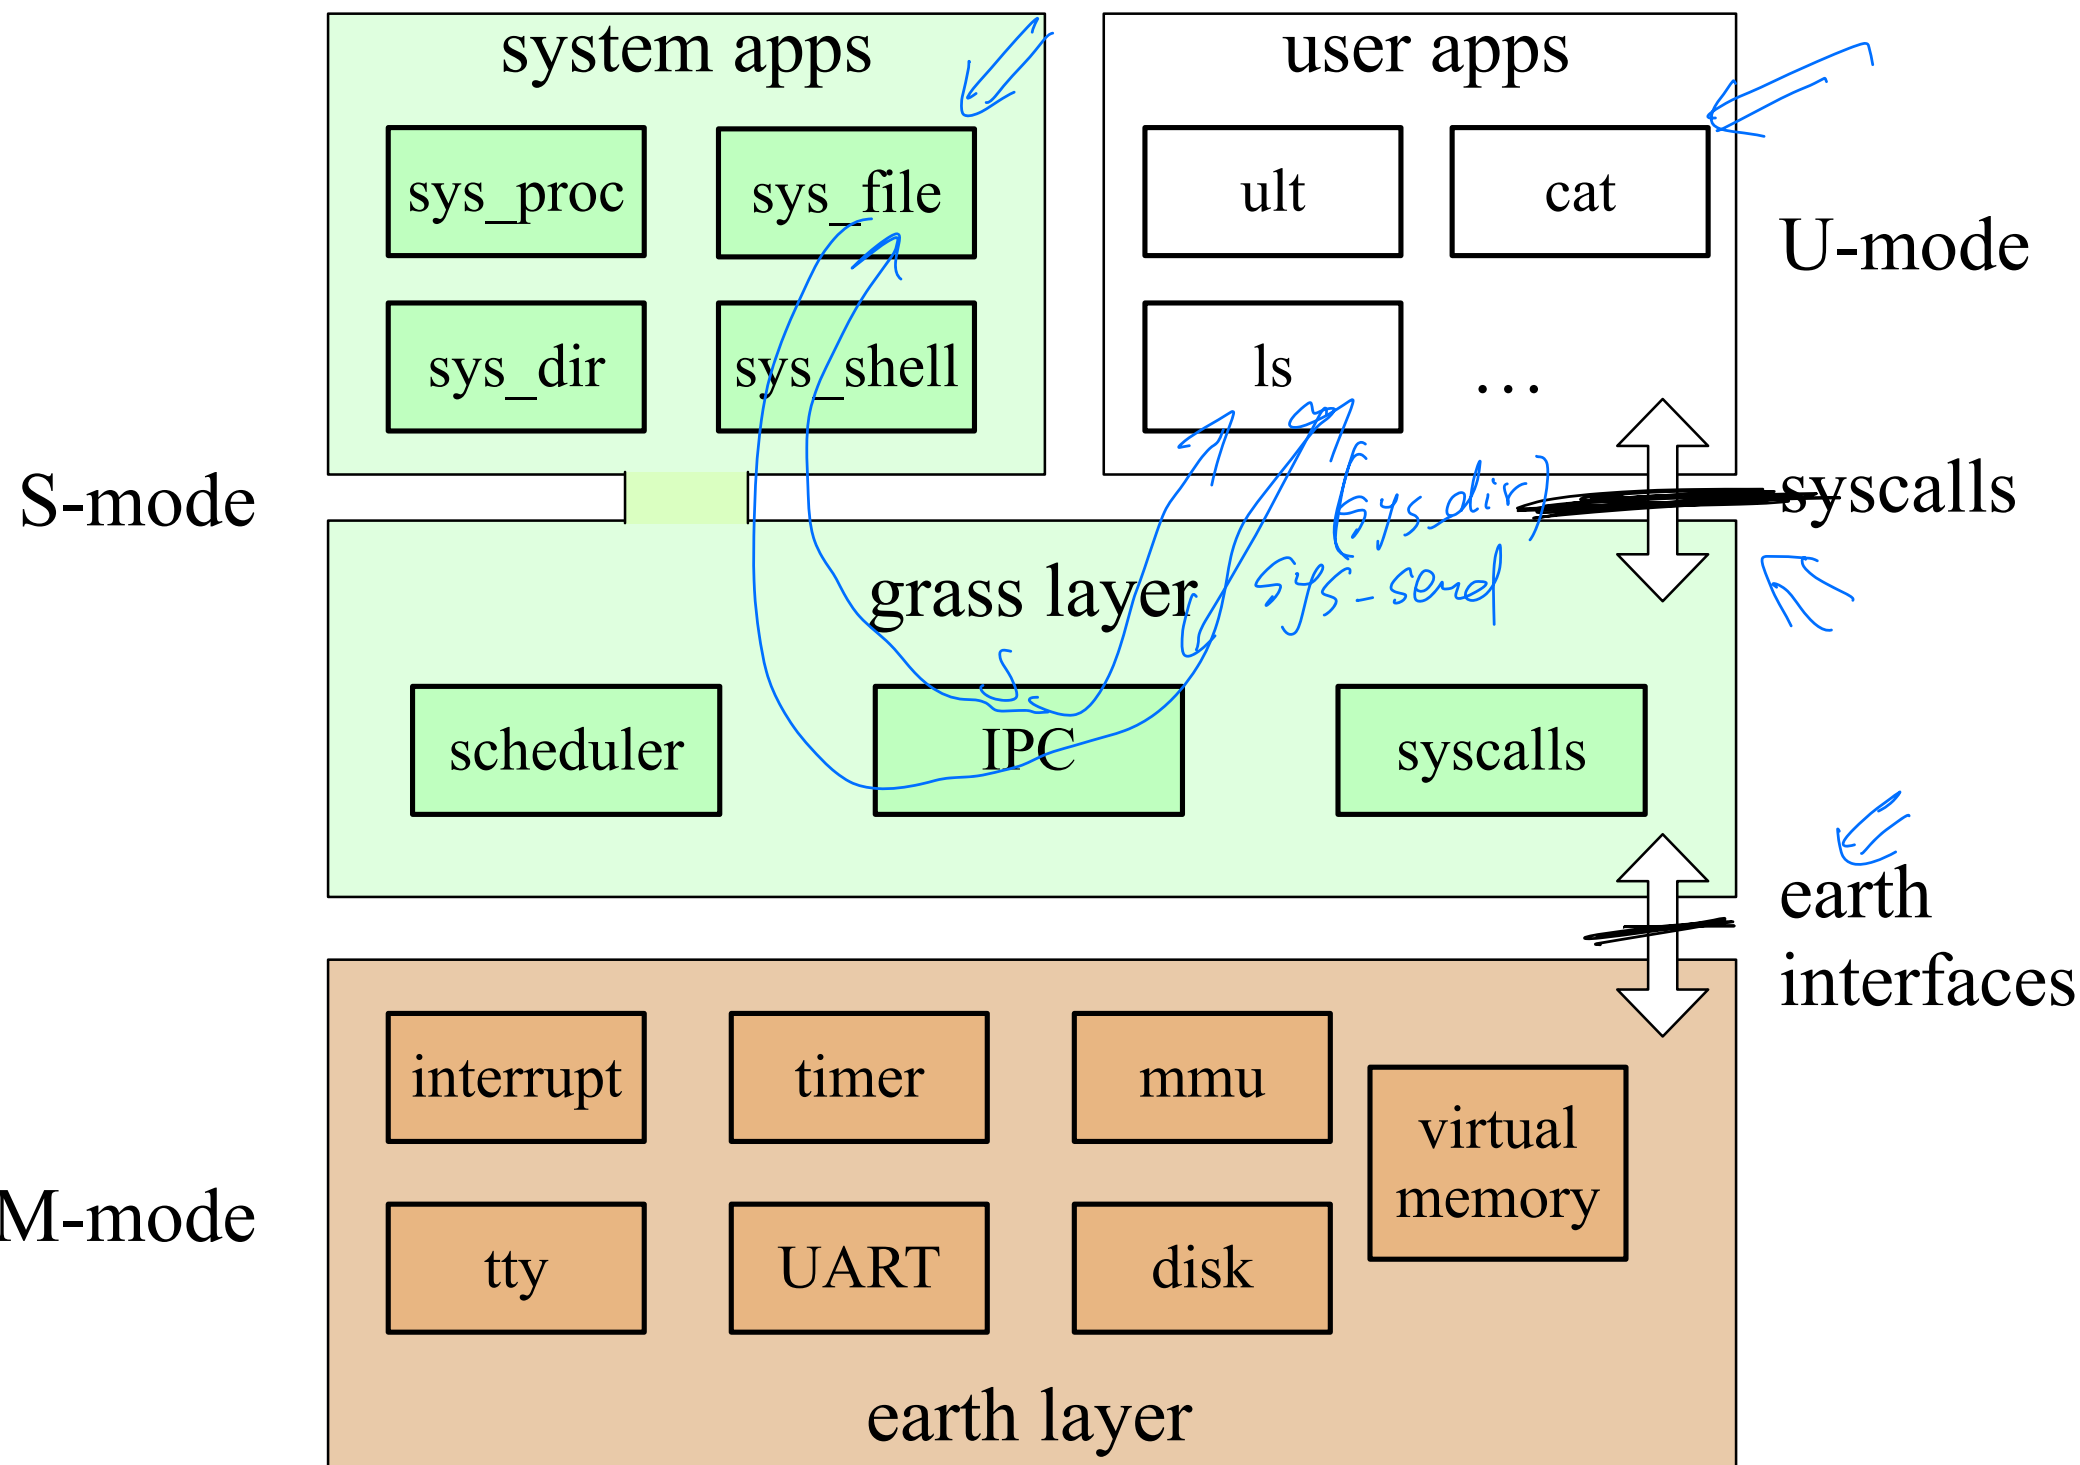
system apps

sys_proc

sys_file

sys_dir

sys_shell

user apps

ult

cat

ls

...

U-mode

S-mode

syscalls

(sys_dir)

sys_send

grass layer

scheduler

IPC

syscalls

earth interfaces

interrupt

timer

mmu

virtual memory

M-mode

tty

UART

disk

earth layer